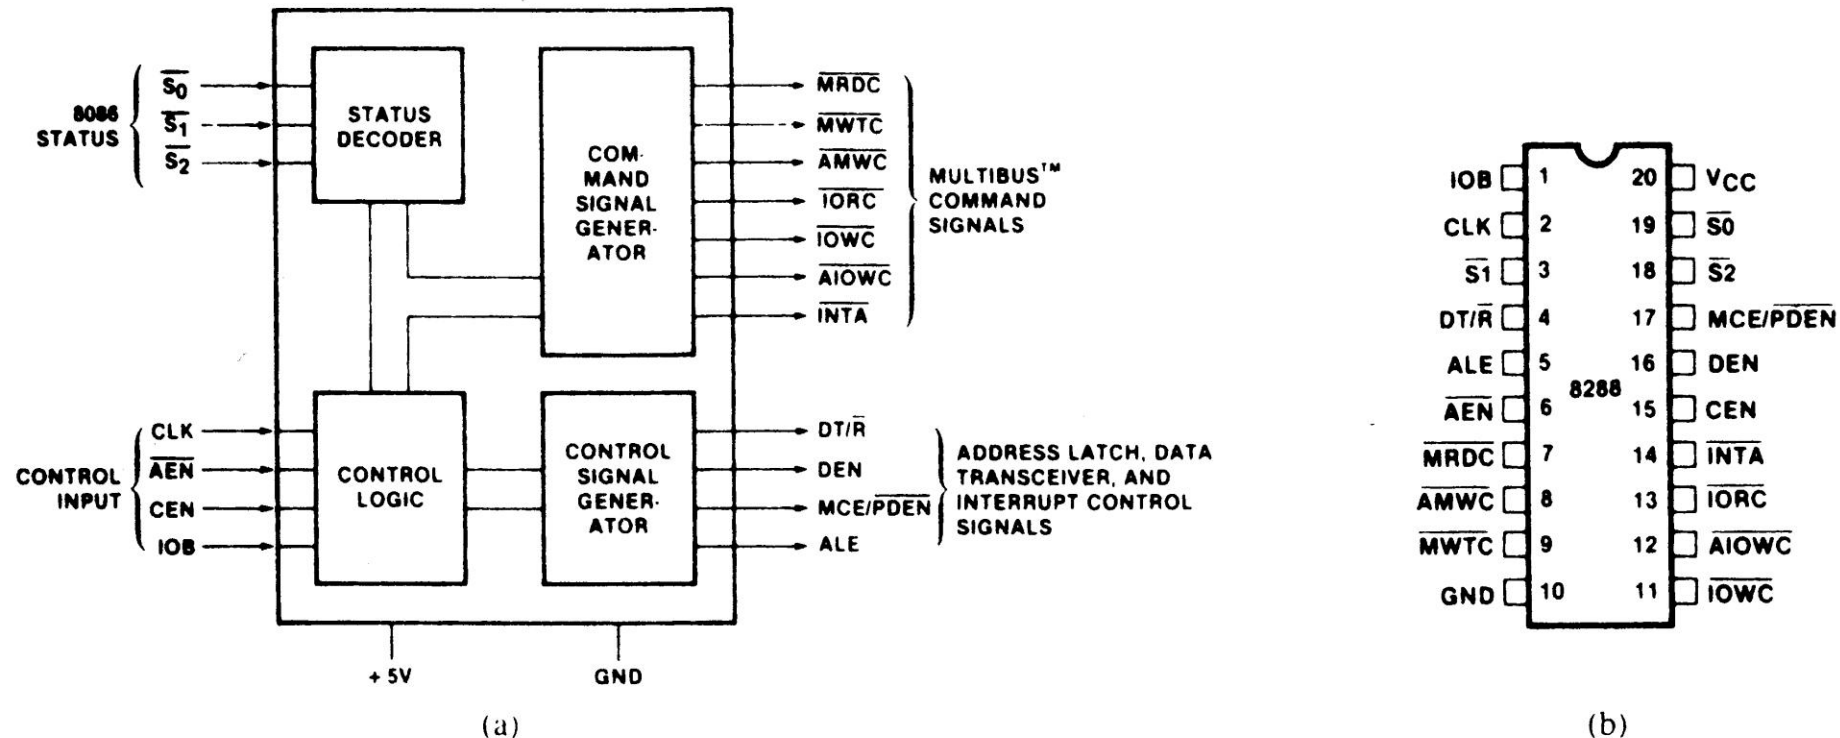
8086 STATUS

$\overline{S_0}$
$\overline{S_1}$
$\overline{S_2}$

STATUS DECODER

COM-MAND SIGNAL GENER-ATOR

$\overline{MRDC}$
$\overline{MWTC}$
$\overline{AMWC}$
$\overline{IORC}$
$\overline{IOWC}$
$\overline{AIOWC}$
$\overline{INTA}$

MULTIBUS™ COMMAND SIGNALS

CONTROL INPUT

CLK
$\overline{AEN}$
CEN
IOB

CONTROL LOGIC

CONTROL SIGNAL GENER-ATOR

DT/$\overline{R}$
DEN
MCE/$\overline{PDEN}$
ALE

ADDRESS LATCH, DATA TRANSCEIVER, AND INTERRUPT CONTROL SIGNALS

+ 5V
GND

(a)

| | | | |
|---|---|---|---|
| IOB | 1 | 20 | $V_{CC}$ |
| CLK | 2 | 19 | $\overline{S0}$ |
| $\overline{S1}$ | 3 | 18 | $\overline{S2}$ |
| DT/$\overline{R}$ | 4 | 17 | MCE/$\overline{PDEN}$ |
| ALE | 5 | 16 | DEN |
| $\overline{AEN}$ | 6 | 15 | CEN |
| $\overline{MRDC}$ | 7 | 14 | $\overline{INTA}$ |
| $\overline{AMWC}$ | 8 | 13 | $\overline{IORC}$ |
| $\overline{MWTC}$ | 9 | 12 | $\overline{AIOWC}$ |
| GND | 10 | 11 | $\overline{IOWC}$ |

8288

(b)